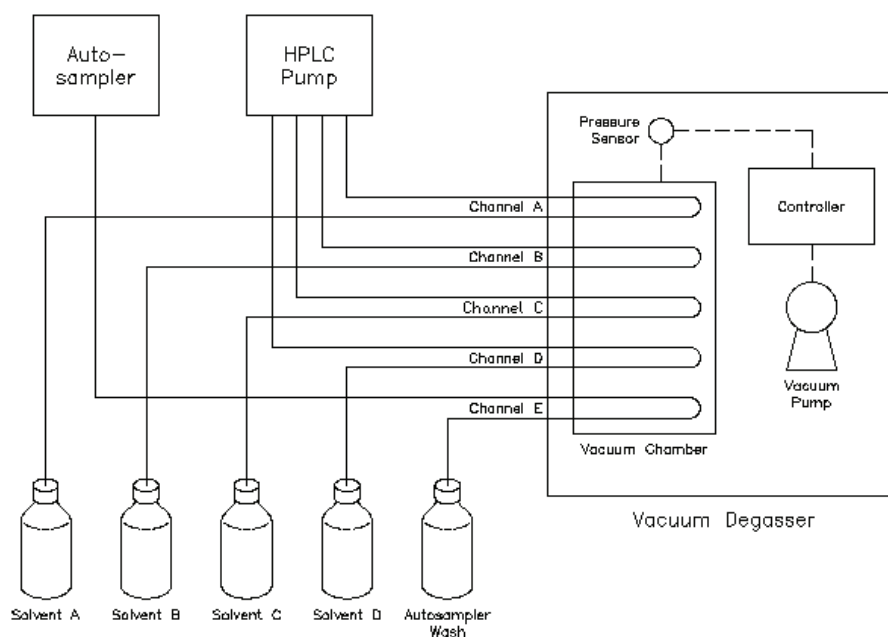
Auto-
sampler

HPLC
Pump

Pressure
Sensor

Channel A

Controller

Channel B

Channel C

Channel D

Vacuum
Pump

Channel E

Vacuum Chamber

Vacuum Degasser

Solvent A

Solvent B

Solvent C

Solvent D

Autosampler
Wash